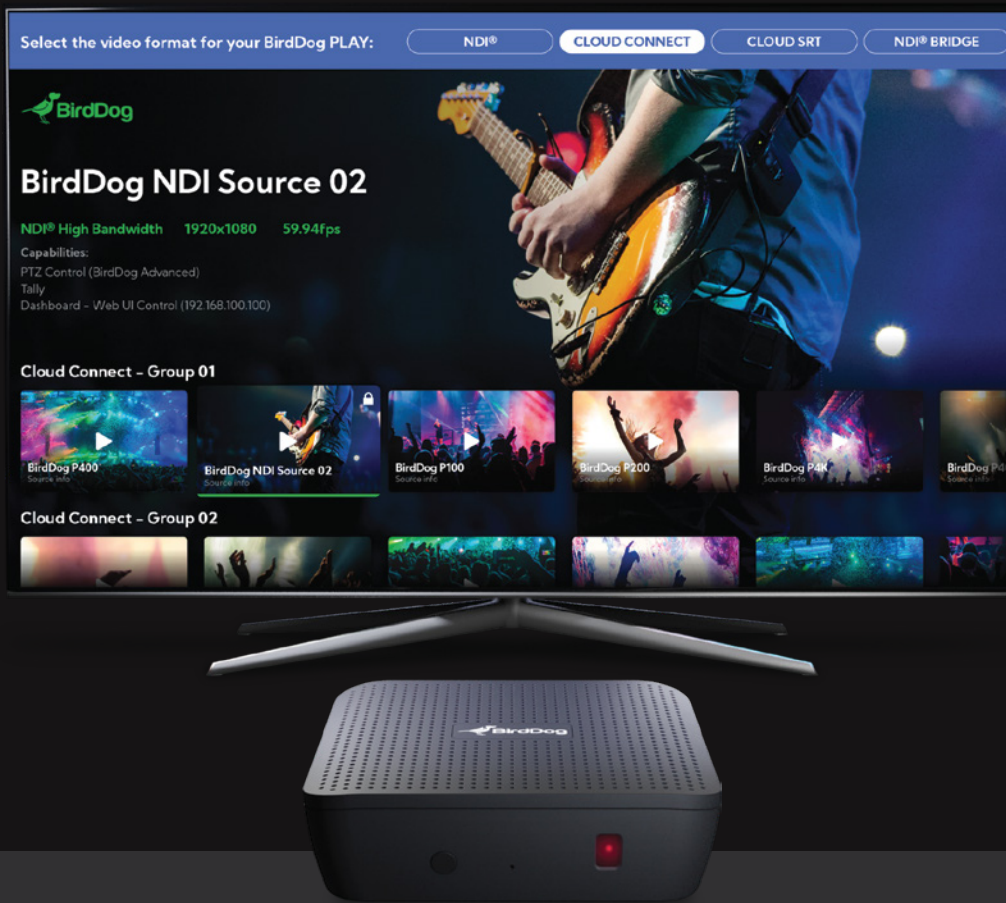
Select the video format for your BirdDog PLAY:

NDI®

CLOUD CONNECT

CLOUD SRT

NDI® BRIDGE

BirdDog

BirdDog NDI Source 02

NDI® High Bandwidth 1920x1080 59.94fps

Capabilities:
PTZ Control (BirdDog Advanced)
Tally
Dashboard - Web UI Control (192.168.100.100)

Cloud Connect - Group 01

BirdDog P400
Source info

BirdDog NDI Source 02
Source info

BirdDog P100
Source info

BirdDog P200
Source info

BirdDog P4K
Source info

BirdDog P4
Source info

Cloud Connect - Group 02

BirdDog